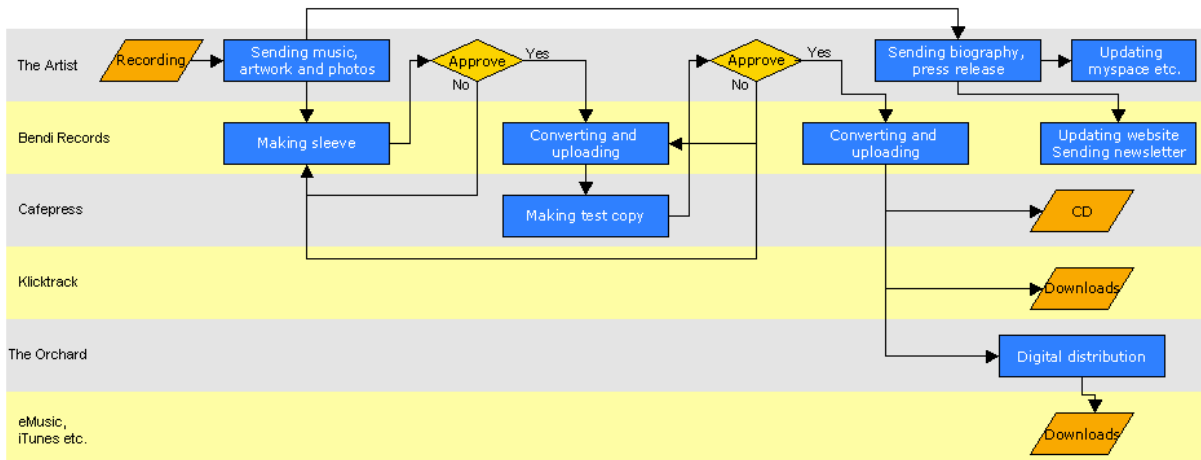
The Artist

Recording

Sending music, artwork and photos

Approve

Yes

No

Approve

Yes

No

Sending biography, press release

Updating myspace etc.

Bendi Records

Making sleeve

Converting and uploading

Converting and uploading

Updating website Sending newsletter

Cafepress

Making test copy

CD

Klicktrack

Downloads

The Orchard

Digital distribution

eMusic, iTunes etc.

Downloads